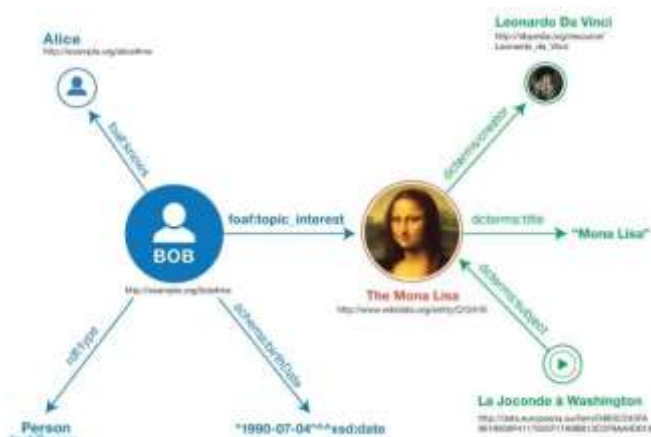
Alice

http://example.org/alice#me

foaf:knows

BOB

http://example.org/bob#me

foaf:topic_interest

rdf:type

Person

schema:birthDate

"1990-07-04"^^xsd:date

Leonardo Da Vinci

http://dbpedia.org/resource/Leonardo_da_Vinci

dcterms:creator

The Mona Lisa

http://www.wikidata.org/entity/Q12418

dcterms:title

"Mona Lisa"

dcterms:subject

La Joconde à Washington

http://data.europeana.eu/item/04802/243FA8618938F4117025F17A8B813C5F9AA4D619